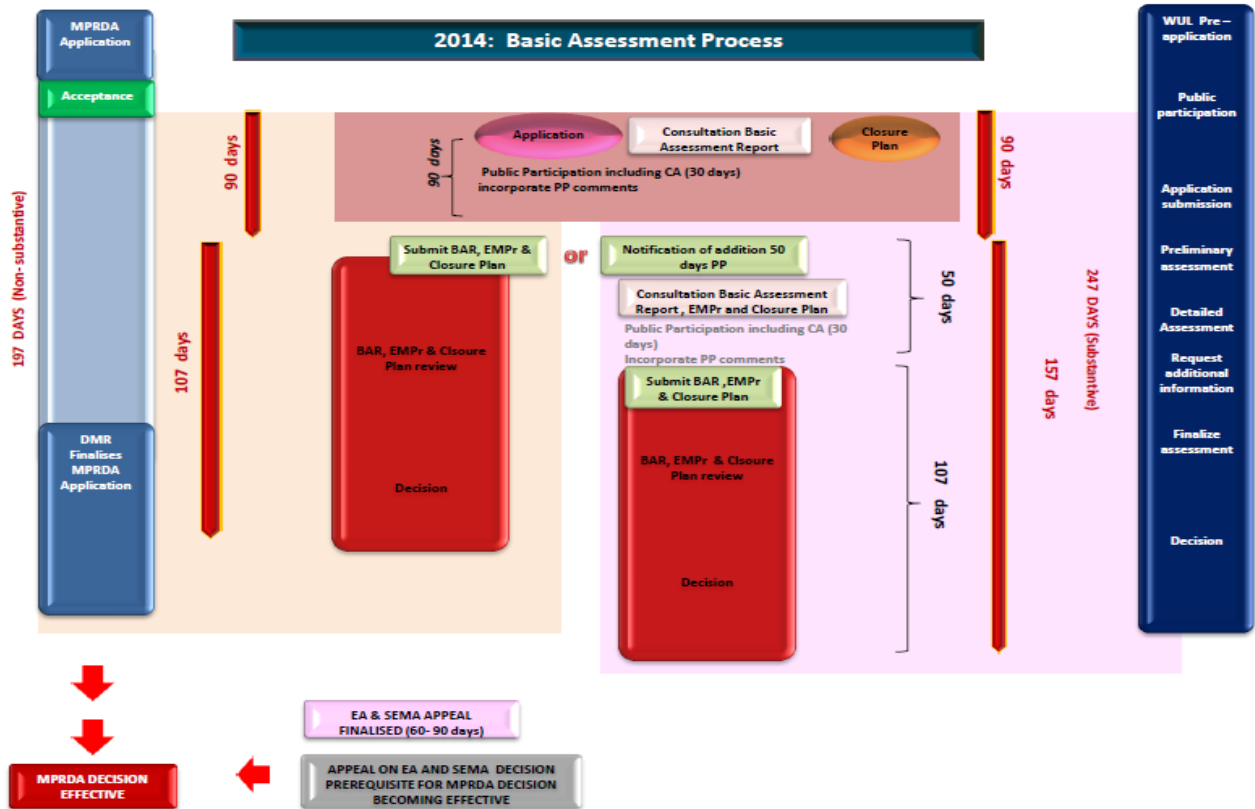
MPRDA Application

2014: Basic Assessment Process

WUL Pre – application

Acceptance

197 DAYS (Non-substantive)

90 days

Application

Consultation Basic Assessment Report

Closure Plan

90 days

90 days

Public Participation including CA (30 days) incorporate PP comments

Public participation

Application submission

107 days

Submit BAR, EMPr & Closure Plan

or

Notification of addition 50 days PP

Consultation Basic Assessment Report , EMPr and Closure Plan

Public Participation including CA (30 days)

Incorporate PP comments

50 days

247 DAYS (Substantive)

157 days

Preliminary assessment

Detailed Assessment

Request additional information

BAR, EMPr & Clsoure Plan review

Decision

Submit BAR ,EMPr & Closure Plan

BAR, EMPr & Clsoure Plan review

Decision

107 days

Finalize assessment

Decision

DMR Finalises MPRDA Application

EA & SEMA APPEAL FINALISED (60- 90 days)

MPRDA DECISION EFFECTIVE

APPEAL ON EA AND SEMA DECISION PREREQUISITE FOR MPRDA DECISION BECOMING EFFECTIVE